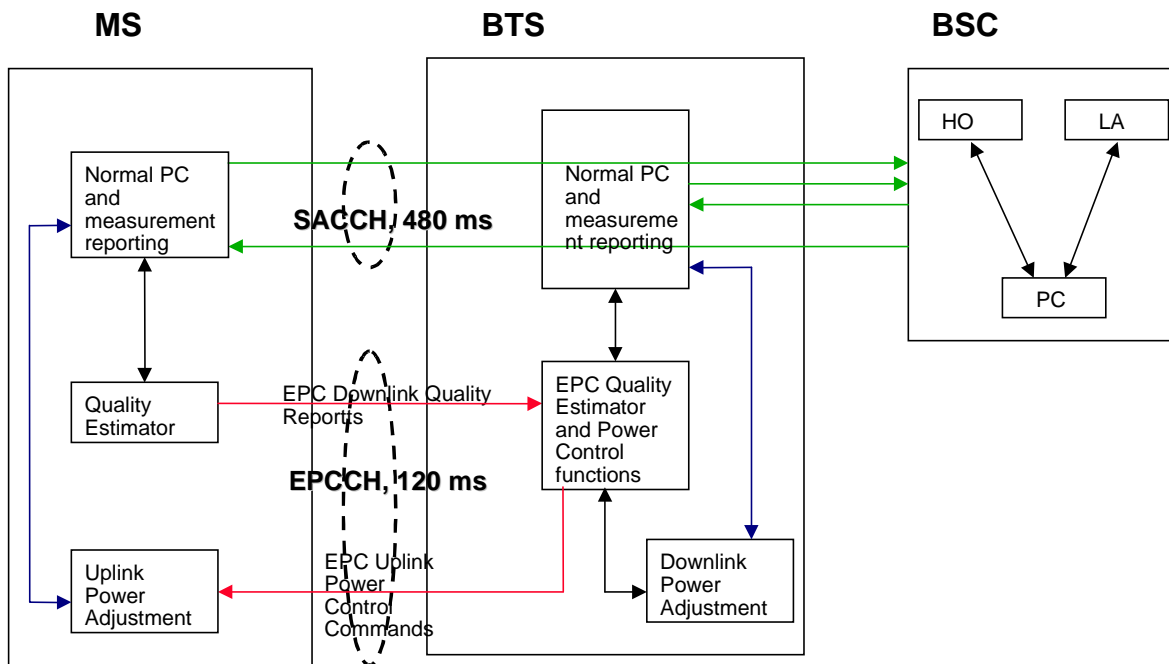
MS

BTS

BSC

HO

LA

Normal PC and measurement reporting

SACCH, 480 ms

Normal PC and measurement reporting

PC

Quality Estimator

EPC Downlink Quality Reports

EPC Quality Estimator and Power Control functions

EPCCH, 120 ms

Uplink Power Adjustment

EPC Uplink Power Control Commands

Downlink Power Adjustment